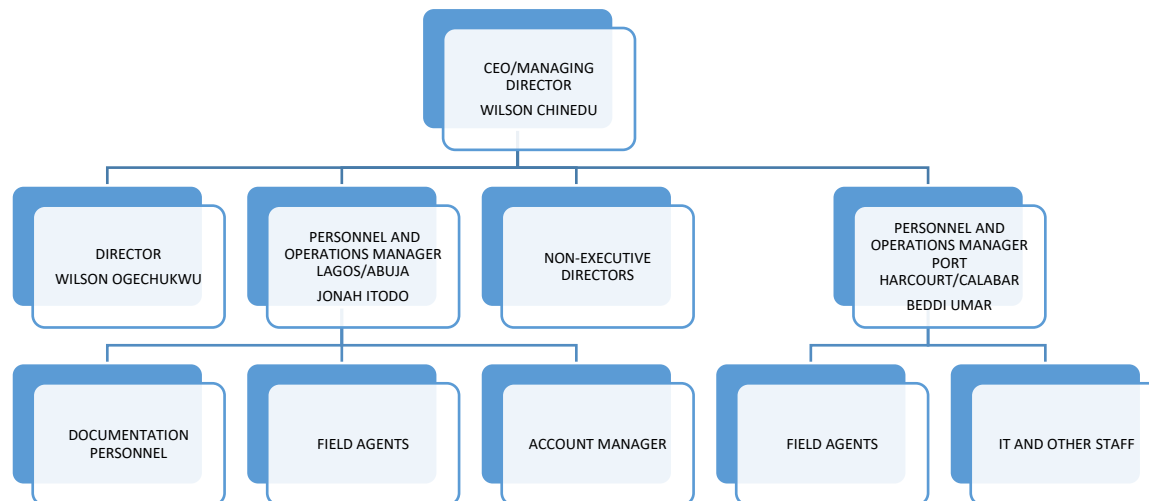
CEO/MANAGING DIRECTOR
WILSON CHINEDU

DIRECTOR
WILSON OGECHUKWU

PERSONNEL AND OPERATIONS MANAGER LAGOS/ABUJA
JONAH ITODO

NON-EXECUTIVE DIRECTORS

PERSONNEL AND OPERATIONS MANAGER PORT HARCOURT/CALABAR
BEDDI UMAR

DOCUMENTATION PERSONNEL

FIELD AGENTS

ACCOUNT MANAGER

FIELD AGENTS

IT AND OTHER STAFF